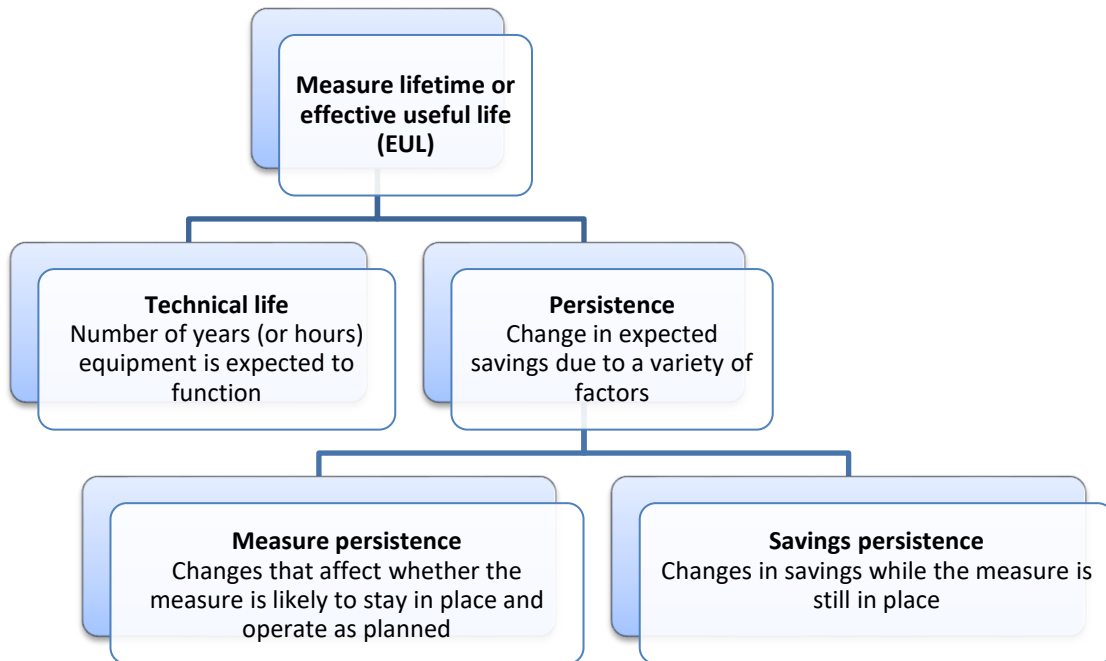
Measure lifetime or effective useful life (EUL)

Technical life
Number of years (or hours) equipment is expected to function

Persistence
Change in expected savings due to a variety of factors

Measure persistence
Changes that affect whether the measure is likely to stay in place and operate as planned

Savings persistence
Changes in savings while the measure is still in place